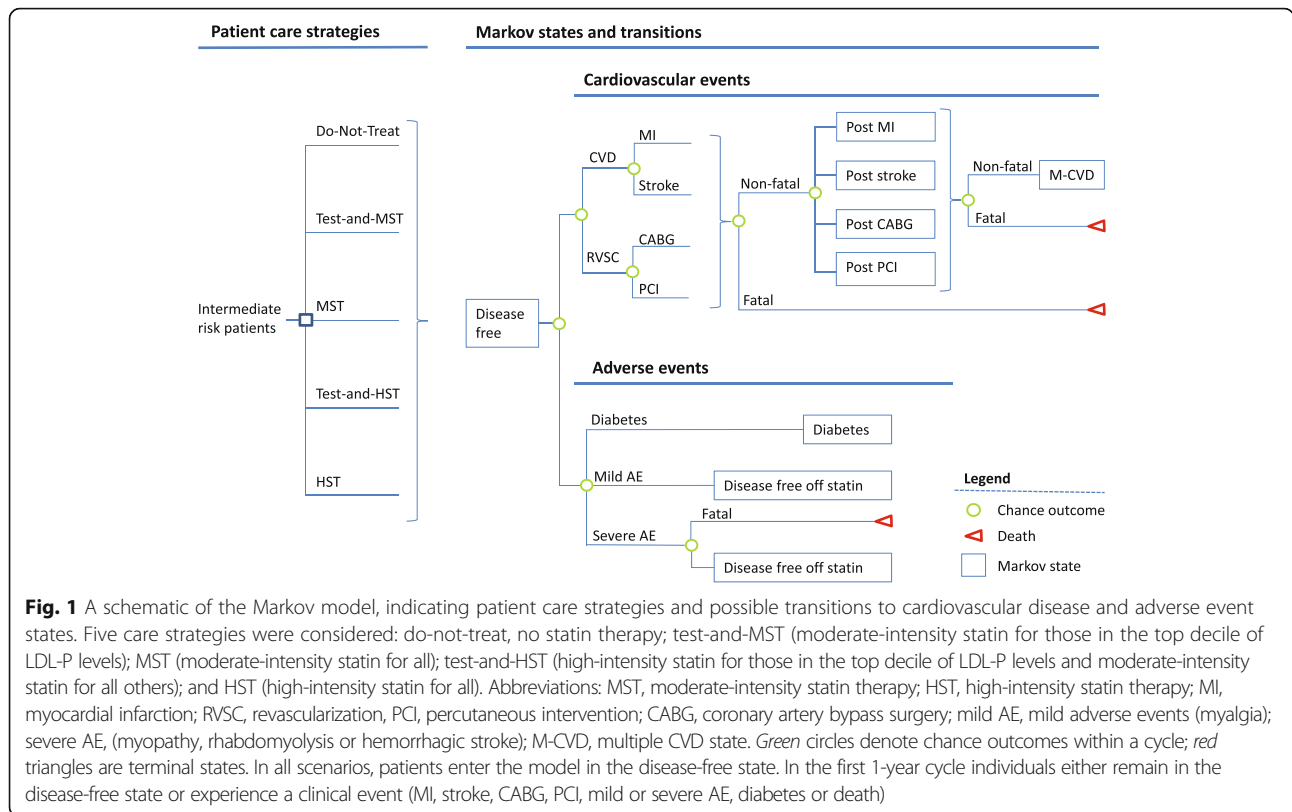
Patient care strategies

Markov states and transitions

Cardiovascular events

Do-Not-Treat

Test-and-MST

Intermediate risk patients

MST

Test-and-HST

HST

Disease free

CVD

MI

Stroke

RVSC

CABG

PCI

Non-fatal

Post MI

Post stroke

Post CABG

Post PCI

Non-fatal

M-CVD

Fatal

Fatal

Adverse events

Diabetes

Diabetes

Mild AE

Disease free off statin

Severe AE

Fatal

Disease free off statin

Legend

Chance outcome

Death

Markov state

**Fig. 1** A schematic of the Markov model, indicating patient care strategies and possible transitions to cardiovascular disease and adverse event states. Five care strategies were considered: do-not-treat, no statin therapy; test-and-MST (moderate-intensity statin for those in the top decile of LDL-P levels); MST (moderate-intensity statin for all); test-and-HST (high-intensity statin for those in the top decile of LDL-P levels and moderate-intensity statin for all others); and HST (high-intensity statin for all). Abbreviations: MST, moderate-intensity statin therapy; HST, high-intensity statin therapy; MI, myocardial infarction; RVSC, revascularization, PCI, percutaneous intervention; CABG, coronary artery bypass surgery; mild AE, mild adverse events (myalgia); severe AE, (myopathy, rhabdomyolysis or hemorrhagic stroke); M-CVD, multiple CVD state. *Green* circles denote chance outcomes within a cycle; *red* triangles are terminal states. In all scenarios, patients enter the model in the disease-free state. In the first 1-year cycle individuals either remain in the disease-free state or experience a clinical event (MI, stroke, CABG, PCI, mild or severe AE, diabetes or death)